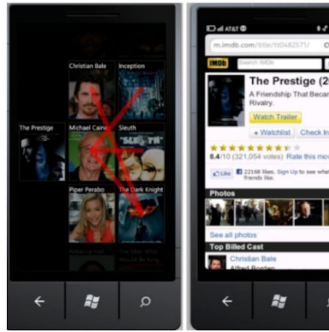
Christian Bale
Inception
The Prestige
Michael Caine
Sleuth
Piper Perabo
The Dark Knight

AT&T
m.imdb.com/title/tt0482571/
IMDb
Search IMDb
The Prestige (2
A Friendship That
Rivalry.
Watch Trailer
+ Watchlist
Check In
8.4/10 (321,054 votes)
Rate this mo
Like
22346 likes. Sign Up to see what your friends like.
Photos
See all photos
Top Billed Cast
Christian Bale
Alfred Borden